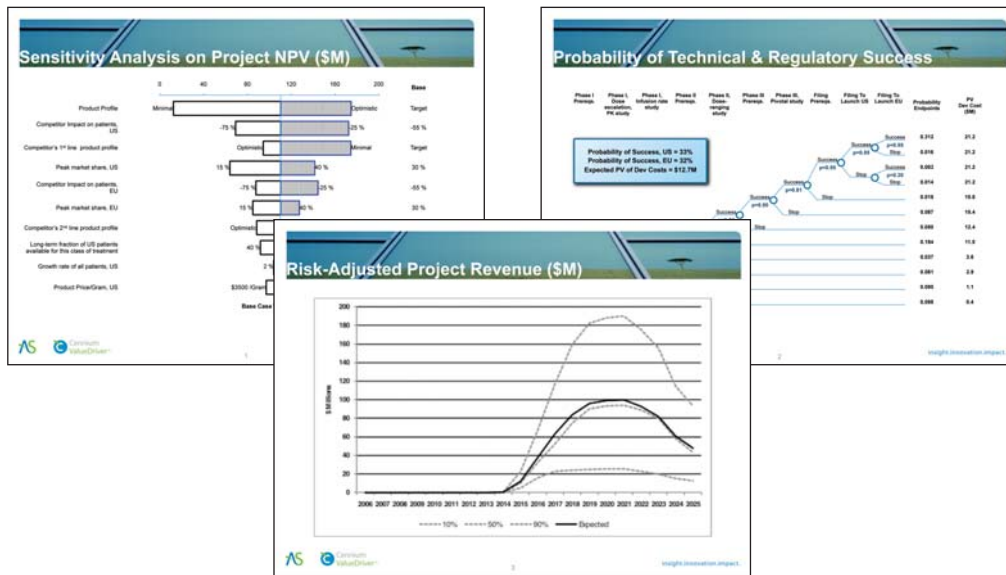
Sensitivity Analysis on Project NPV ($M)

0 40 80 120 160 200

Base

Product Profile Minimal Optimistic Target

Competitor Impact on patients, US -75 % -25 % -55 %

Competitor's 1st line product profile Optimistic Minimal Target

Peak market share, US 15 % 40 % 30 %

Competitor Impact on patients, EU -75 % -25 % -55 %

Peak market share, EU 15 % 40 % 30 %

Competitor's 2nd line product profile Optimistic

Long-term fraction of US patients available for this class of treatment 40 %

Growth rate of all patients, US 2 %

Product Price/Gram, US $3500 /Gram

Base Case

Centrium ValueDriver

1

Probability of Technical & Regulatory Success

| Phase I Prereqs. | Phase I, Dose escalation, PK study | Phase I, Infusion rate study | Phase II Prereqs. | Phase II, Dose-ranging study | Phase III Prereqs. | Phase III, Pivotal study | Filing Prereqs. | Filing To Launch US | Filing To Launch EU | Probability Endpoints | PV Dev Cost ($M) |
|---|---|---|---|---|---|---|---|---|---|---|---|

Probability of Success, US = 33%
Probability of Success, EU = 32%
Expected PV of Dev Costs = $12.7M

Success p=0.95 Stop
Success p=0.95
Stop
Success p=0.20 Stop
Success p=0.91
Success p=0.90
Stop
Success p=0.85
Stop
Success
Stop

0.312 21.2
0.016 21.2
0.002 21.2
0.014 21.2
0.018 19.0
0.087 18.4
0.080 12.4
0.184 11.0
0.037 3.8
0.081 2.9
0.095 1.1
0.058 0.4

2

insight.innovation.impact

Risk-Adjusted Project Revenue ($M)

200
180
160
140
120
100
80
60
40
20
0

$M/Year

2006 2007 2008 2009 2010 2011 2012 2013 2014 2015 2016 2017 2018 2019 2020 2021 2022 2023 2024 2025

10% 50% 90% Expected

Centrium ValueDriver

3

insight.innovation.impact